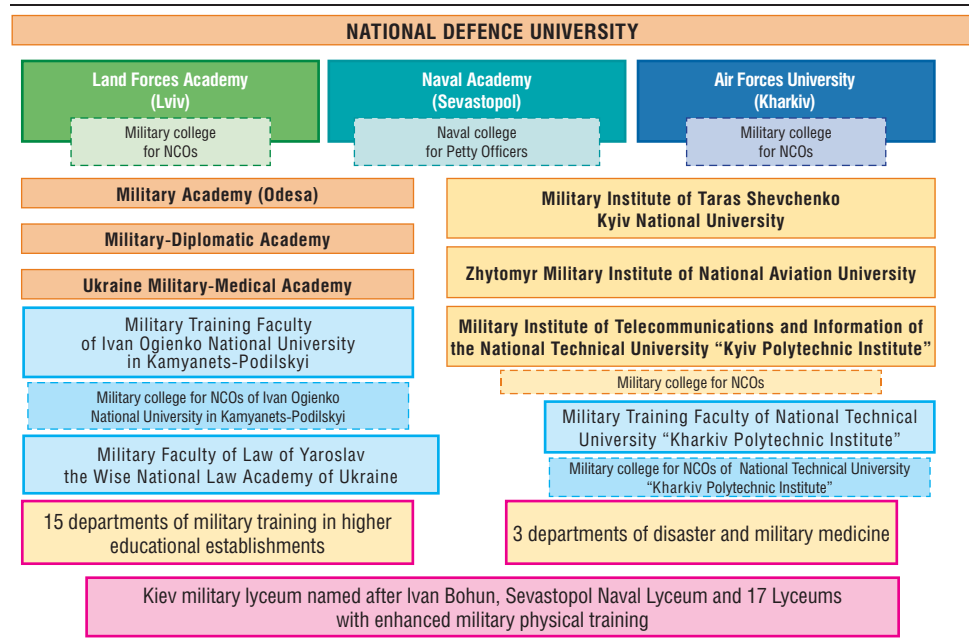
NATIONAL DEFENCE UNIVERSITY

Land Forces Academy (Lviv)

Military college for NCOs

Naval Academy (Sevastopol)

Naval college for Petty Officers

Air Forces University (Kharkiv)

Military college for NCOs

Military Academy (Odesa)

Military-Diplomatic Academy

Ukraine Military-Medical Academy

Military Training Faculty of Ivan Ogienko National University in Kamyanets-Podilskyi

Military college for NCOs of Ivan Ogienko National University in Kamyanets-Podilskyi

Military Faculty of Law of Yaroslav the Wise National Law Academy of Ukraine

15 departments of military training in higher educational establishments

Military Institute of Taras Shevchenko Kyiv National University

Zhytomyr Military Institute of National Aviation University

Military Institute of Telecommunications and Information of the National Technical University "Kyiv Polytechnic Institute"

Military college for NCOs

Military Training Faculty of National Technical University "Kharkiv Polytechnic Institute"

Military college for NCOs of National Technical University "Kharkiv Polytechnic Institute"

3 departments of disaster and military medicine

Kiev military lyceum named after Ivan Bohun, Sevastopol Naval Lyceum and 17 Lyceums with enhanced military physical training